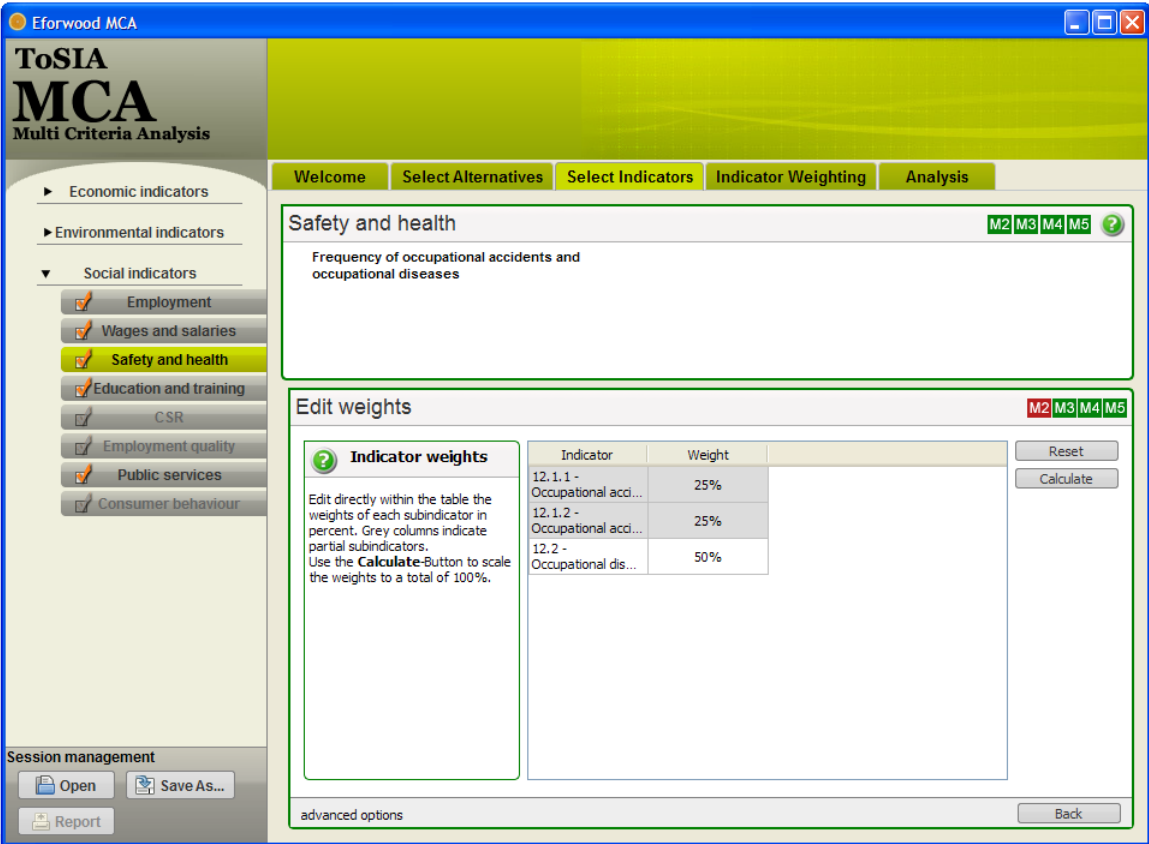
Eforwood MCA

ToSIA
MCA
Multi Criteria Analysis

Welcome | Select Alternatives | Select Indicators | Indicator Weighting | Analysis

► Economic indicators
► Environmental indicators
▼ Social indicators
Employment
Wages and salaries
Safety and health
Education and training
CSR
Employment quality
Public services
Consumer behaviour

Safety and health
M2 M3 M4 M5

Frequency of occupational accidents and occupational diseases

Edit weights
M2 M3 M4 M5

Indicator weights

Edit directly within the table the weights of each subindicator in percent. Grey columns indicate partial subindicators.
Use the **Calculate**-Button to scale the weights to a total of 100%.

| Indicator | Weight |
|---|---|
| 12.1.1 - Occupational acci... | 25% |
| 12.1.2 - Occupational acci... | 25% |
| 12.2 - Occupational dis... | 50% |

Reset
Calculate

advanced options
Back

Session management
Open
Save As...
Report